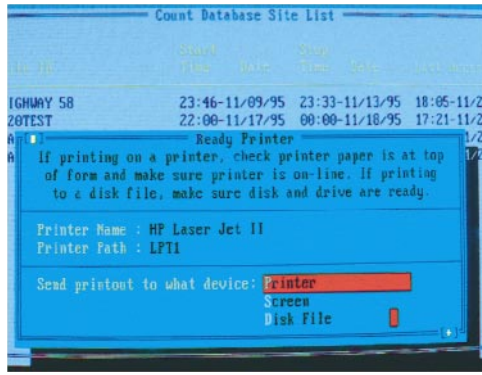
Count Database Site List

Start Stop
Site ID Time Date Time Date Last Accessed

IGHWAY 58 23:46-11/09/95 23:33-11/13/95 18:05-11/2
20TEST 22:00-11/17/95 00:00-11/18/95 17:21-11/2
A 1/2
A 1/2

Ready Printer

If printing on a printer, check printer paper is at top of form and make sure printer is on-line. If printing to a disk file, make sure disk and drive are ready.

Printer Name : HP Laser Jet II
Printer Path : LPT1

Send printout to what device: Printer
Screen
Disk File